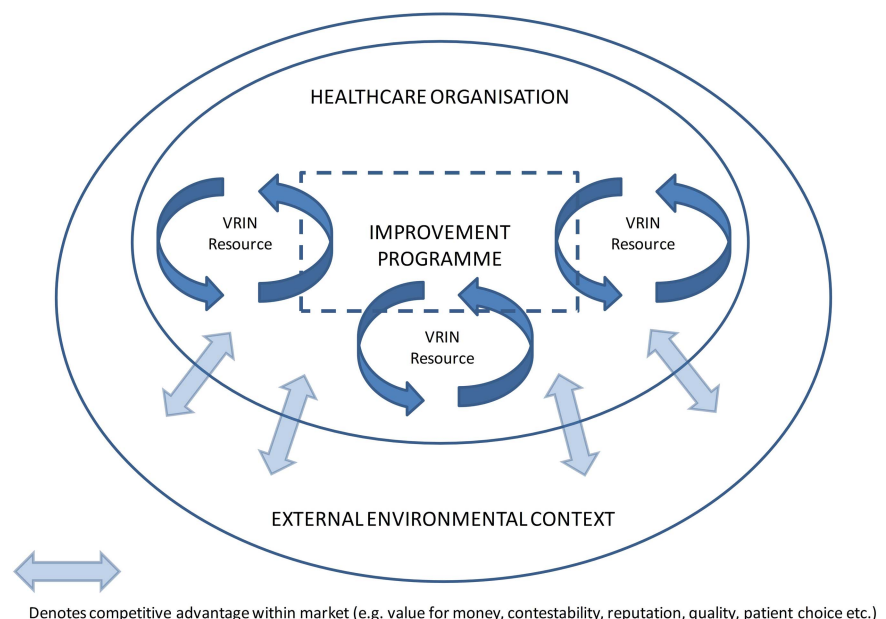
HEALTHCARE ORGANISATION

VRIN Resource

IMPROVEMENT PROGRAMME

VRIN Resource

VRIN Resource

EXTERNAL ENVIRONMENTAL CONTEXT

Denotes competitive advantage within market (e.g. value for money, contestability, reputation, quality, patient choice etc.)